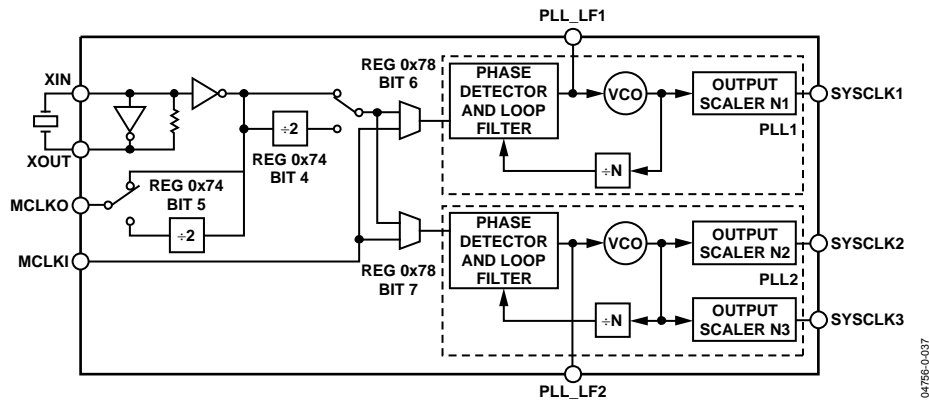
PLL_LF1

XIN

XOUT

MCLKO

MCLKI

÷2

REG 0x74
BIT 4

REG 0x74
BIT 5

÷2

REG 0x78
BIT 6

REG 0x78
BIT 7

PHASE DETECTOR AND LOOP FILTER

VCO

OUTPUT SCALER N1

SYSCLK1

PLL1

÷N

PHASE DETECTOR AND LOOP FILTER

VCO

OUTPUT SCALER N2

SYSCLK2

PLL2

÷N

OUTPUT SCALER N3

SYSCLK3

PLL_LF2

04756-0-037